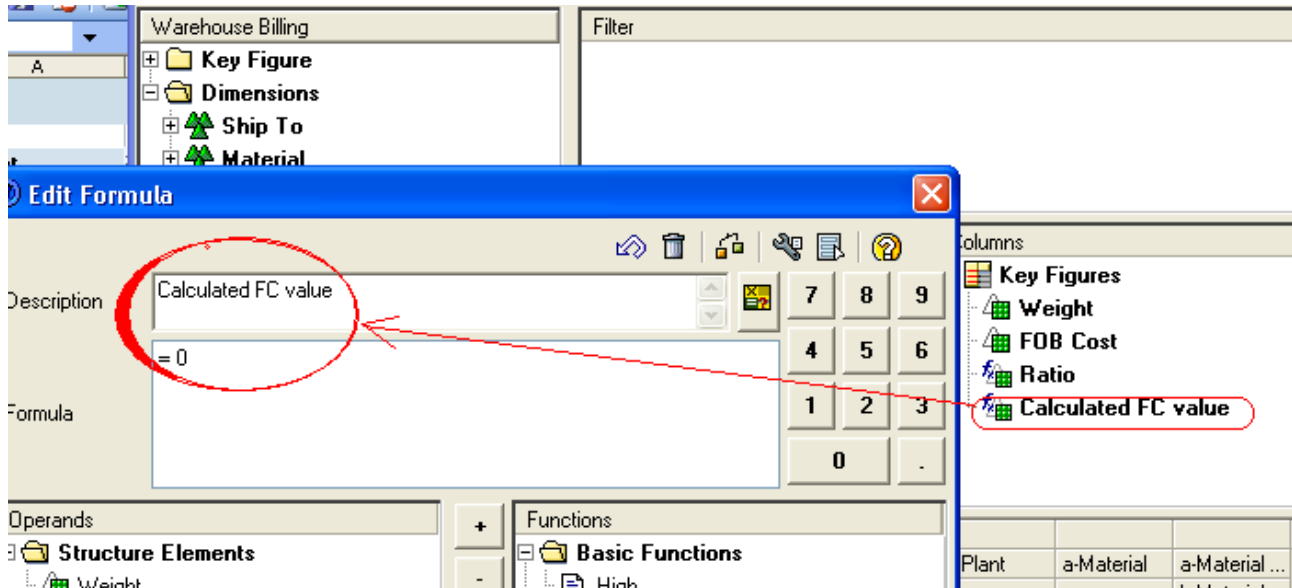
A

Warehouse Billing

Key Figure

Dimensions

Ship To

Material

Filter

Edit Formula

Description

Calculated FC value

= 0

Formula

7 8 9

4 5 6

1 2 3

0 .

Columns

Key Figures

Weight

FOB Cost

Ratio

Calculated FC value

Operands

Structure Elements

Weight

+

-

Functions

Basic Functions

High

Plant

a-Material

a-Material ...